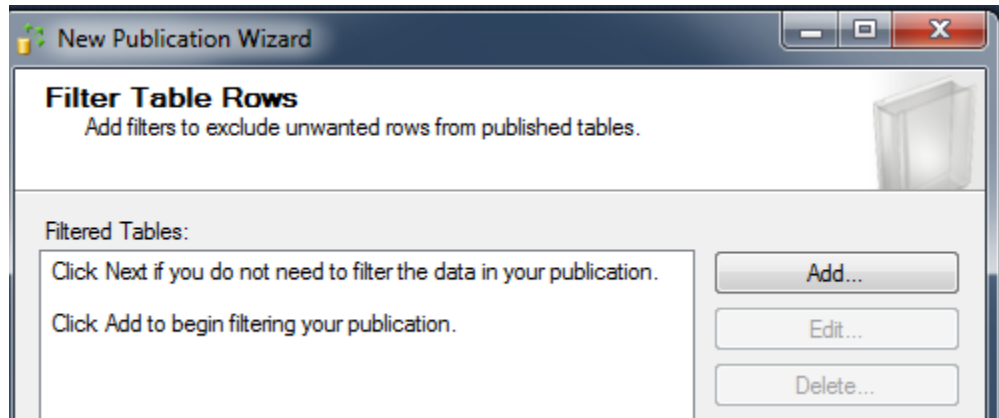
New Publication Wizard

Filter Table Rows
Add filters to exclude unwanted rows from published tables.

Filtered Tables:

Click Next if you do not need to filter the data in your publication.

Click Add to begin filtering your publication.

Add...

Edit...

Delete...